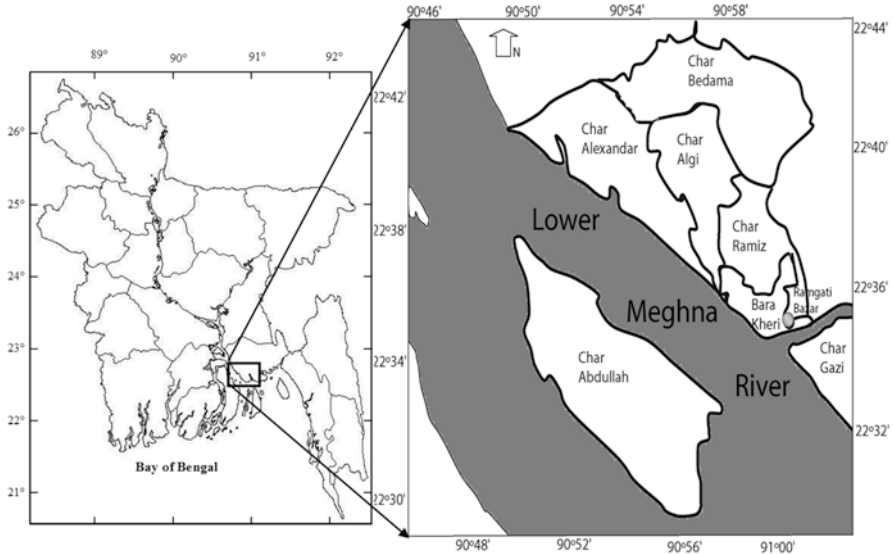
89°
90°
91°
92°
26°
25°
24°
23°
22°
21°
Bay of Bengal

90°46'
90°50'
90°54'
90°58'
22°44'
N
22°42'
22°40'
22°38'
22°36'
22°34'
22°32'
22°30'
90°48'
90°52'
90°56'
91°00'

Char Bedama
Char Alexandar
Char Algi
Char Ramiz
Lower
Meghna
River
Bara Kheri
Ramgati Bazar
Char Gazi
Char Abdullah